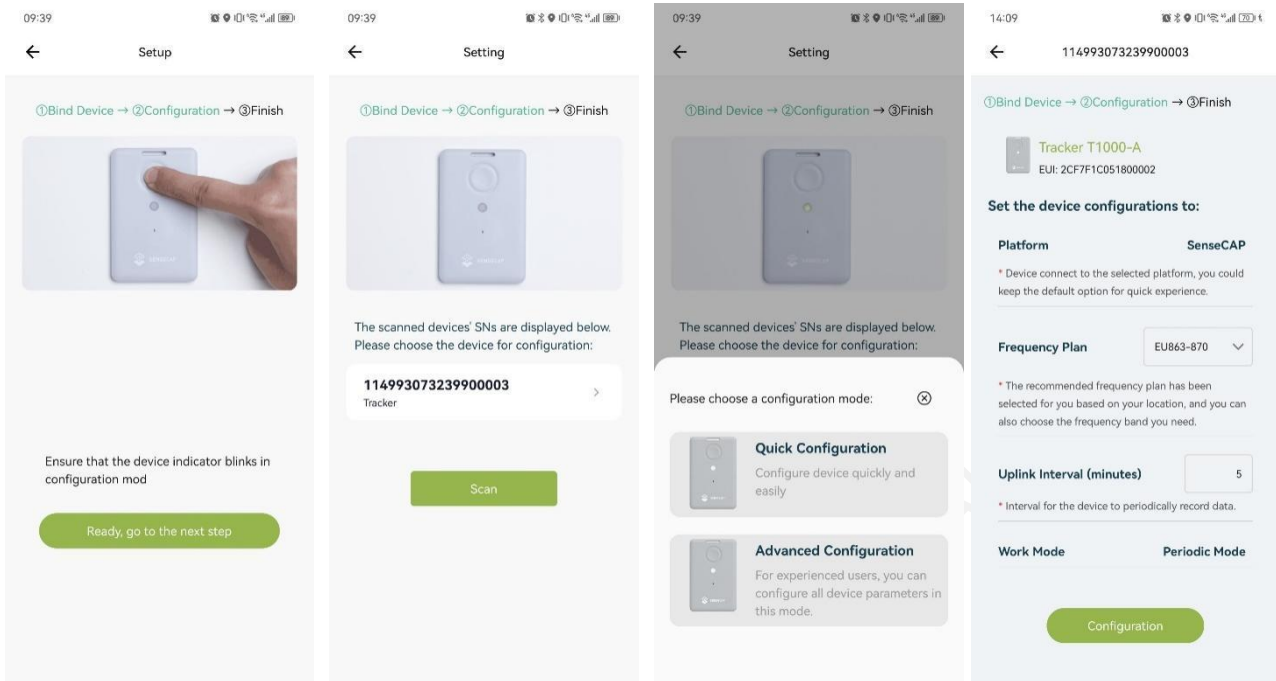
09:39

Setup

①Bind Device → ②Configuration → ③Finish

Ensure that the device indicator blinks in configuration mod

Ready, go to the next step

09:39

Setting

①Bind Device → ②Configuration → ③Finish

The scanned devices' SNs are displayed below. Please choose the device for configuration:

114993073239900003
Tracker

Scan

09:39

Setting

①Bind Device → ②Configuration → ③Finish

The scanned devices' SNs are displayed below. Please choose the device for configuration:

Please choose a configuration mode:

Quick Configuration
Configure device quickly and easily

Advanced Configuration
For experienced users, you can configure all device parameters in this mode.

14:09

114993073239900003

①Bind Device → ②Configuration → ③Finish

Tracker T1000-A
EUI: 2CF7F1C051800002

Set the device configurations to:

Platform SenseCAP

* Device connect to the selected platform, you could keep the default option for quick experience.

Frequency Plan EU863-870

* The recommended frequency plan has been selected for you based on your location, and you can also choose the frequency band you need.

Uplink Interval (minutes) 5

* Interval for the device to periodically record data.

Work Mode Periodic Mode

Configuration